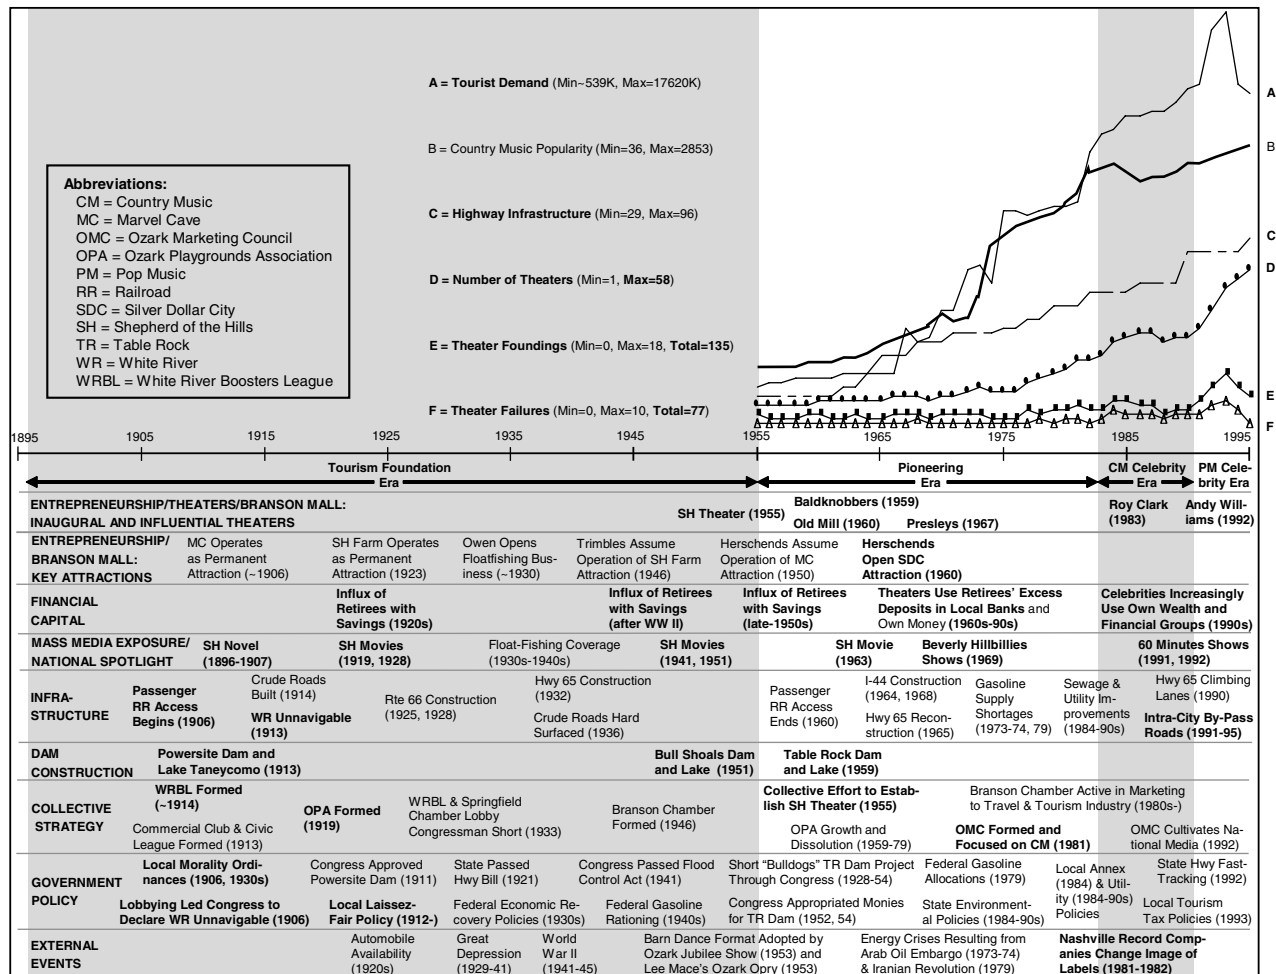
A = Tourist Demand (Min~539K, Max=17620K)

B = Country Music Popularity (Min=36, Max=2853)

C = Highway Infrastructure (Min=29, Max=96)

D = Number of Theaters (Min=1, Max=58)

E = Theater Foundings (Min=0, Max=18, Total=135)

F = Theater Failures (Min=0, Max=10, Total=77)

A
B
C
D
E
F

Abbreviations:
CM = Country Music
MC = Marvel Cave
OMC = Ozark Marketing Council
OPA = Ozark Playgrounds Association
PM = Pop Music
RR = Railroad
SDC = Silver Dollar City
SH = Shepherd of the Hills
TR = Table Rock
WR = White River
WRBL = White River Boosters League

1895 1905 1915 1925 1935 1945 1955 1965 1975 1985 1995

Tourism Foundation Era | Pioneering Era | CM Celebrity Era | PM Celebrity Era

| ENTREPRENEURSHIP/THEATERS/BRANSON MALL: INAUGURAL AND INFLUENTIAL THEATERS | SH Theater (1955) | Baldknobbers (1959) Old Mill (1960) Presleys (1967) | Roy Clark (1983) | Andy Williams (1992) |
|---|---|---|---|---|
| ENTREPRENEURSHIP/ BRANSON MALL: KEY ATTRACTIONS | MC Operates as Permanent Attraction (~1906); SH Farm Operates as Permanent Attraction (1923); Owen Opens Floatfishing Business (~1930); Trimbles Assume Operation of SH Farm Attraction (1946) | Herschends Assume Operation of MC Attraction (1950); Herschends Open SDC Attraction (1960) | | |
| FINANCIAL CAPITAL | Influx of Retirees with Savings (1920s); Influx of Retirees with Savings (after WW II) | Influx of Retirees with Savings (late-1950s); Theaters Use Retirees' Excess Deposits in Local Banks and Own Money (1960s-90s) | Celebrities Increasingly Use Own Wealth and Financial Groups (1990s) | |
| MASS MEDIA EXPOSURE/ NATIONAL SPOTLIGHT | SH Novel (1896-1907); SH Movies (1919, 1928); Float-Fishing Coverage (1930s-1940s); SH Movies (1941, 1951) | SH Movie (1963); Beverly Hillbillies Shows (1969) | 60 Minutes Shows (1991, 1992) | |
| INFRA-STRUCTURE | Passenger RR Access Begins (1906); Crude Roads Built (1914); WR Unnavigable (1913); Rte 66 Construction (1925, 1928); Hwy 65 Construction (1932); Crude Roads Hard Surfaced (1936) | Passenger RR Access Ends (1960); I-44 Construction (1964, 1968); Hwy 65 Reconstruction (1965); Gasoline Supply Shortages (1973-74, 79); Sewage & Utility Improvements (1984-90s) | Hwy 65 Climbing Lanes (1990); Intra-City By-Pass Roads (1991-95) | |
| DAM CONSTRUCTION | Powersite Dam and Lake Taneycomo (1913); Bull Shoals Dam and Lake (1951) | Table Rock Dam and Lake (1959) | | |
| COLLECTIVE STRATEGY | WRBL Formed (~1914); Commercial Club & Civic League Formed (1913); OPA Formed (1919); WRBL & Springfield Chamber Lobby Congressman Short (1933); Branson Chamber Formed (1946) | Collective Effort to Establish SH Theater (1955); OPA Growth and Dissolution (1959-79); Branson Chamber Active in Marketing to Travel & Tourism Industry (1980s-); OMC Formed and Focused on CM (1981) | OMC Cultivates National Media (1992) | |
| GOVERNMENT POLICY | Local Morality Ordinances (1906, 1930s); Lobbying Led Congress to Declare WR Unnavigable (1906); Congress Approved Powersite Dam (1911); Local Laissez-Fair Policy (1912-); State Passed Hwy Bill (1921); Federal Economic Recovery Policies (1930s); Congress Passed Flood Control Act (1941); Federal Gasoline Rationing (1940s) | Short "Bulldogs" TR Dam Project Through Congress (1928-54); Congress Appropriated Monies for TR Dam (1952, 54); Federal Gasoline Allocations (1979); State Environmental Policies (1984-90s); Local Annex (1984) & Utility (1984-90s) Policies | State Hwy Fast-Tracking (1992); Local Tourism Tax Policies (1993) | |
| EXTERNAL EVENTS | Automobile Availability (1920s); Great Depression (1929-41); World War II (1941-45) | Barn Dance Format Adopted by Ozark Jubilee Show (1953) and Lee Mace's Ozark Opry (1953); Energy Crises Resulting from Arab Oil Embargo (1973-74) & Iranian Revolution (1979) | Nashville Record Companies Change Image of Labels (1981-1982) | |